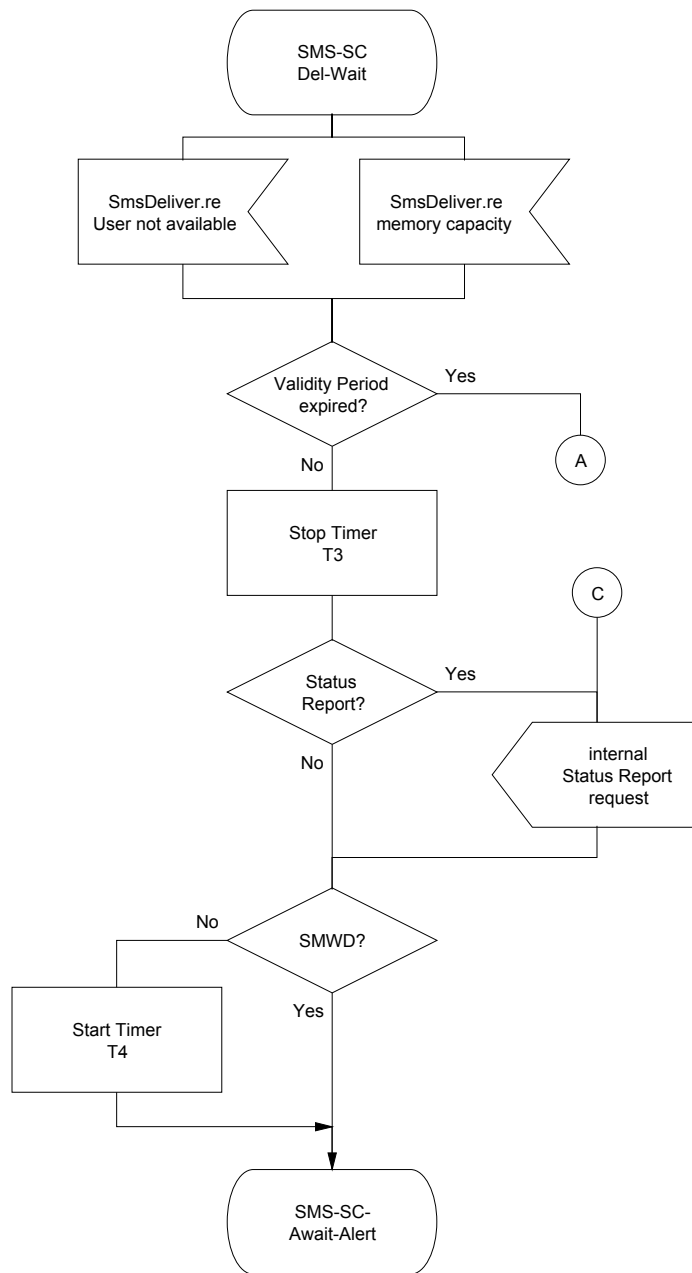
SMS-SC
Del-Wait

SmsDeliver.re
User not available

SmsDeliver.re
memory capacity

Validity Period
expired?

Yes

A

No

Stop Timer
T3

C

Status
Report?

Yes

internal
Status Report
request

No

No

SMWD?

Start Timer
T4

Yes

SMS-SC-
Await-Alert